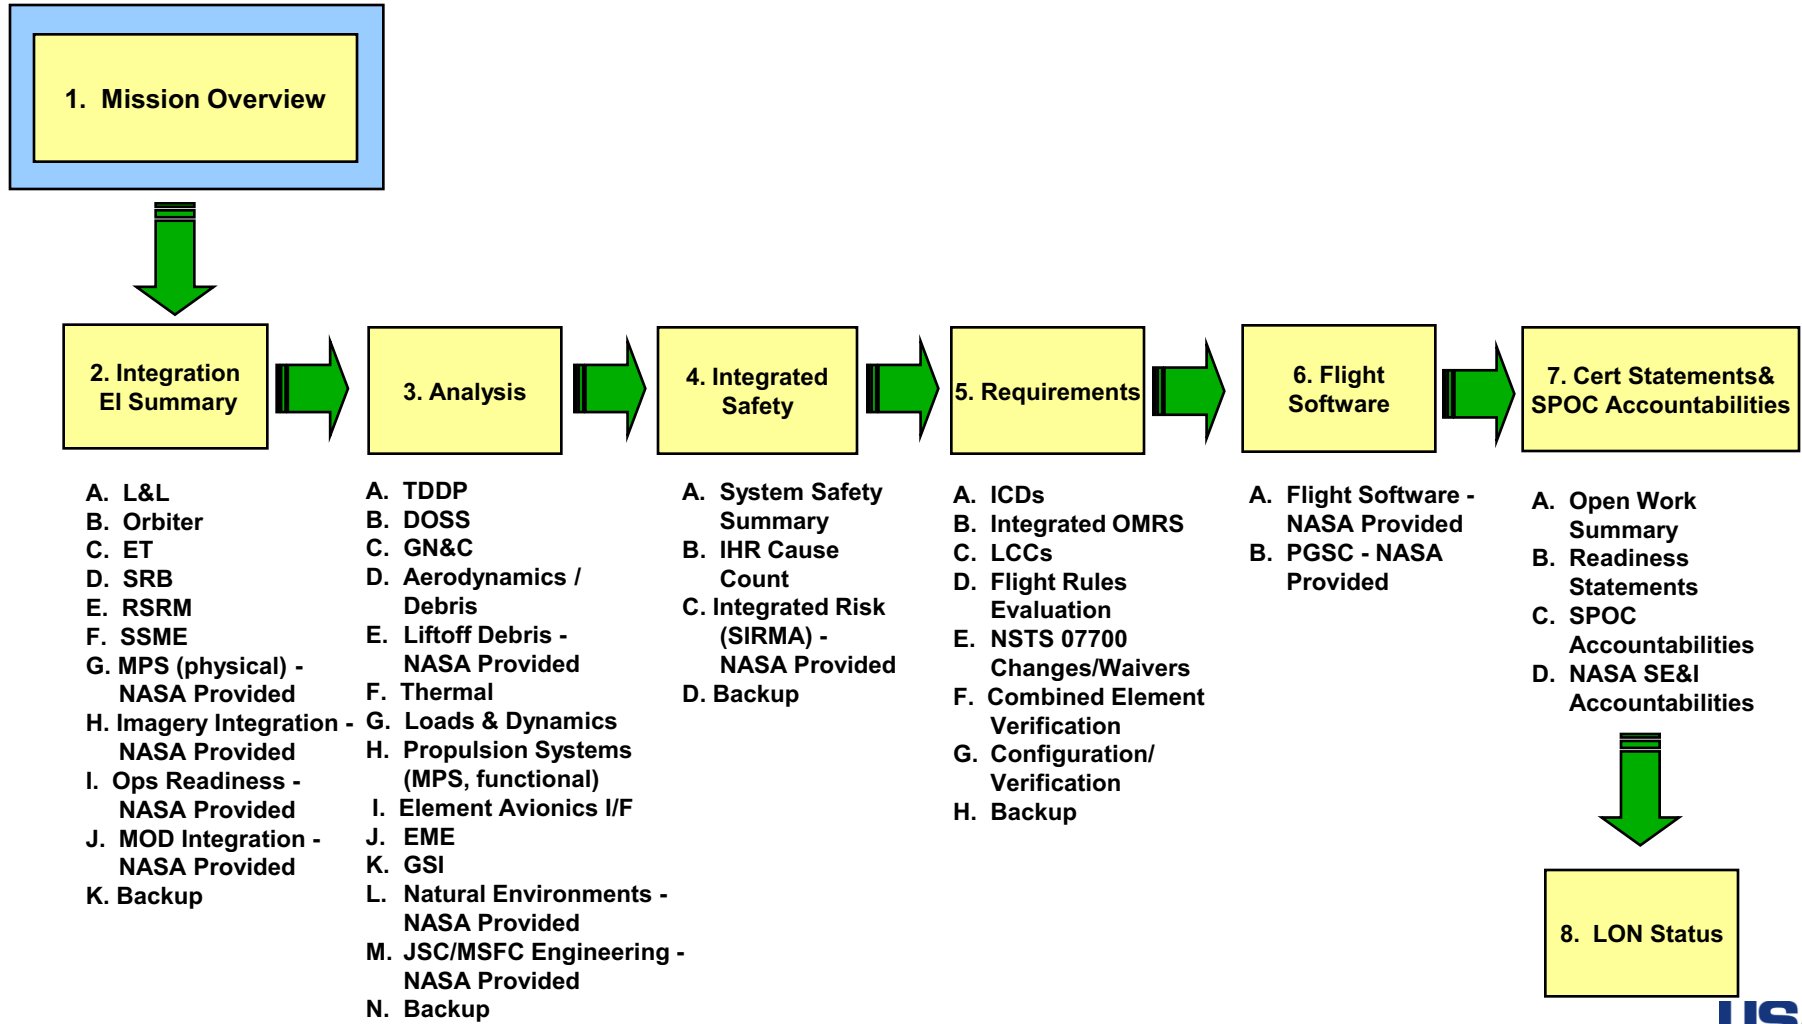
1. Mission Overview

2. Integration EI Summary

3. Analysis

4. Integrated Safety

5. Requirements

6. Flight Software

7. Cert Statements& SPOC Accountabilities

A. L&L
B. Orbiter
C. ET
D. SRB
E. RSRM
F. SSME
G. MPS (physical) - NASA Provided
H. Imagery Integration - NASA Provided
I. Ops Readiness - NASA Provided
J. MOD Integration - NASA Provided
K. Backup

A. TDDP
B. DOSS
C. GN&C
D. Aerodynamics / Debris
E. Liftoff Debris - NASA Provided
F. Thermal
G. Loads & Dynamics
H. Propulsion Systems (MPS, functional)
I. Element Avionics I/F
J. EME
K. GSI
L. Natural Environments - NASA Provided
M. JSC/MSFC Engineering - NASA Provided
N. Backup

A. System Safety Summary
B. IHR Cause Count
C. Integrated Risk (SIRMA) - NASA Provided
D. Backup

A. ICDs
B. Integrated OMRS
C. LCCs
D. Flight Rules Evaluation
E. NSTS 07700 Changes/Waivers
F. Combined Element Verification
G. Configuration/ Verification
H. Backup

A. Flight Software - NASA Provided
B. PGSC - NASA Provided

A. Open Work Summary
B. Readiness Statements
C. SPOC Accountabilities
D. NASA SE&I Accountabilities

8. LON Status

US